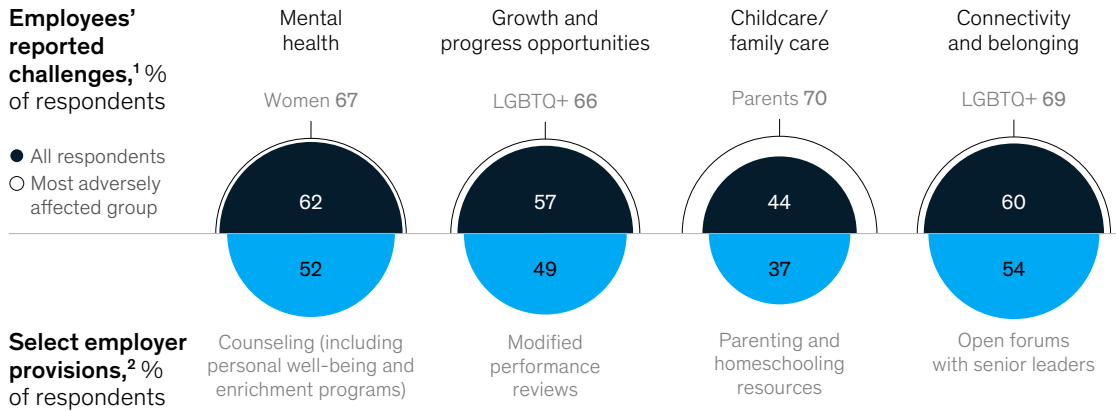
Employees' reported challenges,$^1$ % of respondents

● All respondents
○ Most adversely affected group

Mental health
Women 67
62
52
Counseling (including personal well-being and enrichment programs)

Growth and progress opportunities
LGBTQ+ 66
57
49
Modified performance reviews

Childcare/ family care
Parents 70
44
37
Parenting and homeschooling resources

Connectivity and belonging
LGBTQ+ 69
60
54
Open forums with senior leaders

Select employer provisions,$^2$ % of respondents